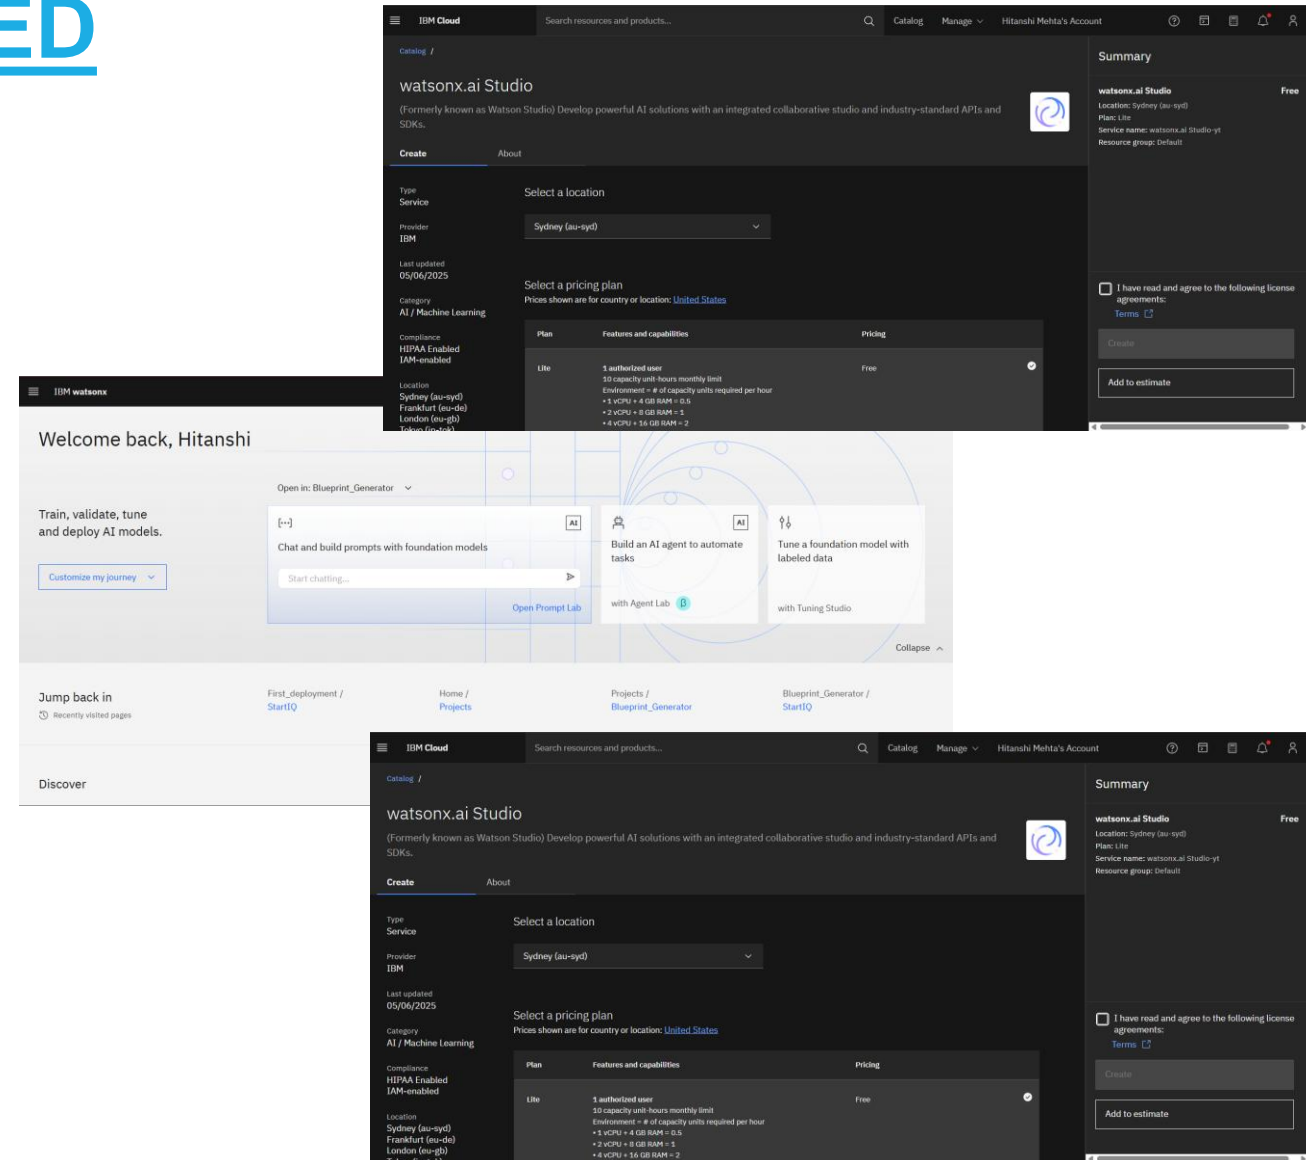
ED

IBM Cloud Search resources and products... Catalog Manage Hitanshi Mehta's Account

Catalog /

watsonx.ai Studio

(Formerly known as Watson Studio) Develop powerful AI solutions with an integrated collaborative studio and industry-standard APIs and SDKs.

Create About

Type
Service

Provider
IBM

Last updated
05/06/2025

Category
AI / Machine Learning

Compliance
HIPAA Enabled
IAM-enabled

Location
Sydney (au-syd)
Frankfurt (eu-de)
London (eu-gb)
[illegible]

Select a location

Sydney (au-syd)

Select a pricing plan
Prices shown are for country or location: United States

| Plan | Features and capabilities | Pricing |
|---|---|---|
| Lite | 1 authorized user<br>10 capacity unit-hours monthly limit<br>Environment = # of capacity units required per hour<br>• 1 vCPU + 4 GB RAM = 0.5<br>• 2 vCPU + 8 GB RAM = 1<br>• 4 vCPU + 16 GB RAM = 2 | Free |

Summary

watsonx.ai Studio Free
Location: Sydney (au-syd)
Plan: Lite
Service name: watsonx.ai Studio-yt
Resource group: Default

I have read and agree to the following license agreements:
Terms

Create

Add to estimate

IBM watsonx

Welcome back, Hitanshi

Train, validate, tune and deploy AI models.

Customize my journey

Open in: Blueprint_Generator

Chat and build prompts with foundation models

Start chatting...

Open Prompt Lab

Build an AI agent to automate tasks

with Agent Lab

Tune a foundation model with labeled data

with Tuning Studio

Collapse

Jump back in
Recently visited pages

First_deployment /
StartIQ

Home /
Projects

Projects /
Blueprint_Generator

Blueprint_Generator /
StartIQ

Discover

IBM Cloud Search resources and products... Catalog Manage Hitanshi Mehta's Account

Catalog /

watsonx.ai Studio

(Formerly known as Watson Studio) Develop powerful AI solutions with an integrated collaborative studio and industry-standard APIs and SDKs.

Create About

Type
Service

Provider
IBM

Last updated
05/06/2025

Category
AI / Machine Learning

Compliance
HIPAA Enabled
IAM-enabled

Location
Sydney (au-syd)
Frankfurt (eu-de)
London (eu-gb)
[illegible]

Select a location

Sydney (au-syd)

Select a pricing plan
Prices shown are for country or location: United States

| Plan | Features and capabilities | Pricing |
|---|---|---|
| Lite | 1 authorized user<br>10 capacity unit-hours monthly limit<br>Environment = # of capacity units required per hour<br>• 1 vCPU + 4 GB RAM = 0.5<br>• 2 vCPU + 8 GB RAM = 1<br>• 4 vCPU + 16 GB RAM = 2 | Free |

Summary

watsonx.ai Studio Free
Location: Sydney (au-syd)
Plan: Lite
Service name: watsonx.ai Studio-yt
Resource group: Default

I have read and agree to the following license agreements:
Terms

Create

Add to estimate